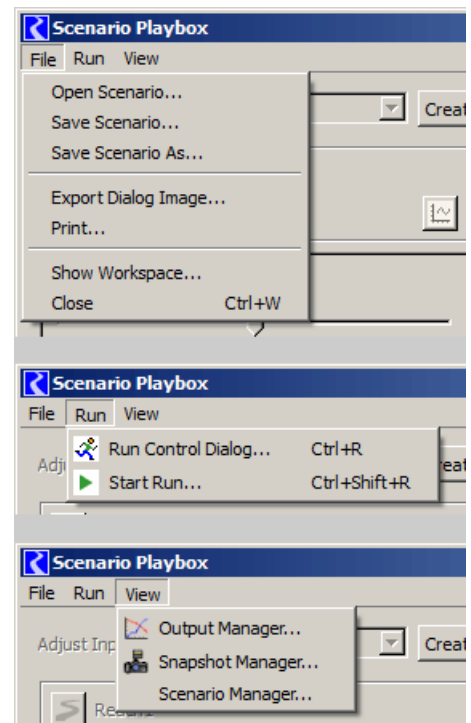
Scenario Playbox
File Run View
Open Scenario...
Save Scenario...
Save Scenario As...
Export Dialog Image...
Print...
Show Workspace...
Close Ctrl+W
Creat

Scenario Playbox
File Run View
Adju
Run Control Dialog... Ctrl+R
Start Run... Ctrl+Shift+R
reat

Scenario Playbox
File Run View
Adjust Inp
Output Manager...
Snapshot Manager...
Scenario Manager...
Creat
Re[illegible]